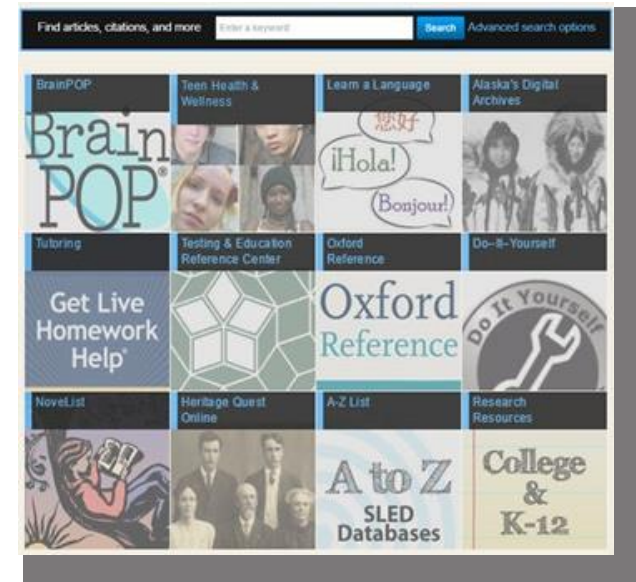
Find articles, citations, and more
Enter a keyword
Search
Advanced search options

BrainPOP
BrainPOP®

Teen Health & Wellness

Learn a Language
您好
¡Hola!
Bonjour!

Alaska's Digital Archives

Tutoring
Get Live Homework Help®

Testing & Education Reference Center

Oxford Reference
Oxford Reference

Do-It-Yourself
Do It Yourself

NoveList

Heritage Quest Online

A-Z List
A to Z
SLED Databases

Research Resources
College & K-12